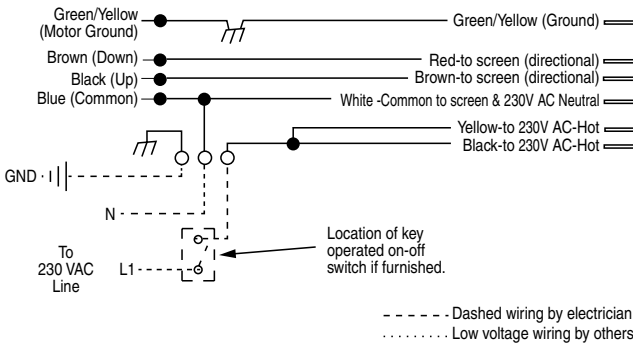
Green/Yellow (Motor Ground)
Green/Yellow (Ground)
Brown (Down)
Red-to screen (directional)
Black (Up)
Brown-to screen (directional)
Blue (Common)
White -Common to screen & 230V AC Neutral
Yellow-to 230V AC-Hot
Black-to 230V AC-Hot
GND
N
To 230 VAC Line
L1
Location of key operated on-off switch if furnished.
Dashed wiring by electrician
Low voltage wiring by others